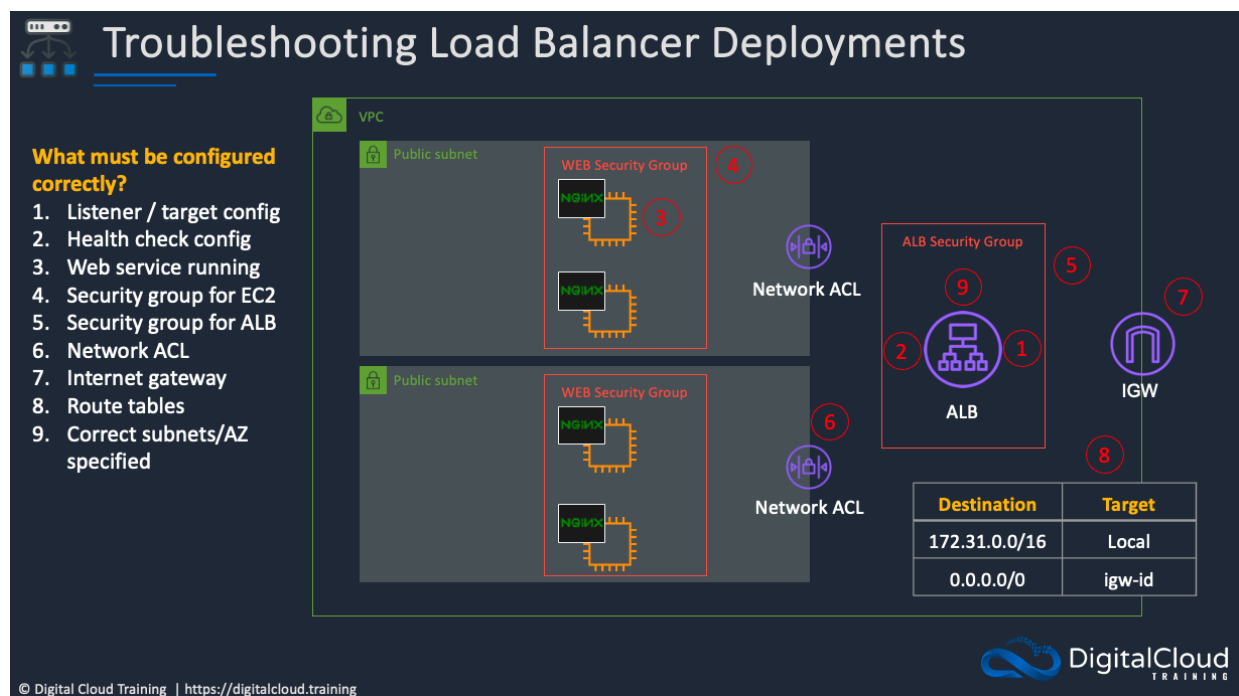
Troubleshooting Load Balancer Deployments

What must be configured correctly?

1. Listener / target config
2. Health check config
3. Web service running
4. Security group for EC2
5. Security group for ALB
6. Network ACL
7. Internet gateway
8. Route tables
9. Correct subnets/AZ specified

VPC

Public subnet

WEB Security Group

4

NGINX

3

NGINX

Public subnet

WEB Security Group

NGINX

NGINX

Network ACL

6

Network ACL

ALB Security Group

5

9

2

1

ALB

7

IGW

8

| Destination | Target |
|---|---|
| 172.31.0.0/16 | Local |
| 0.0.0.0/0 | igw-id |

DigitalCloud TRAINING

© Digital Cloud Training | https://digitalcloud.training